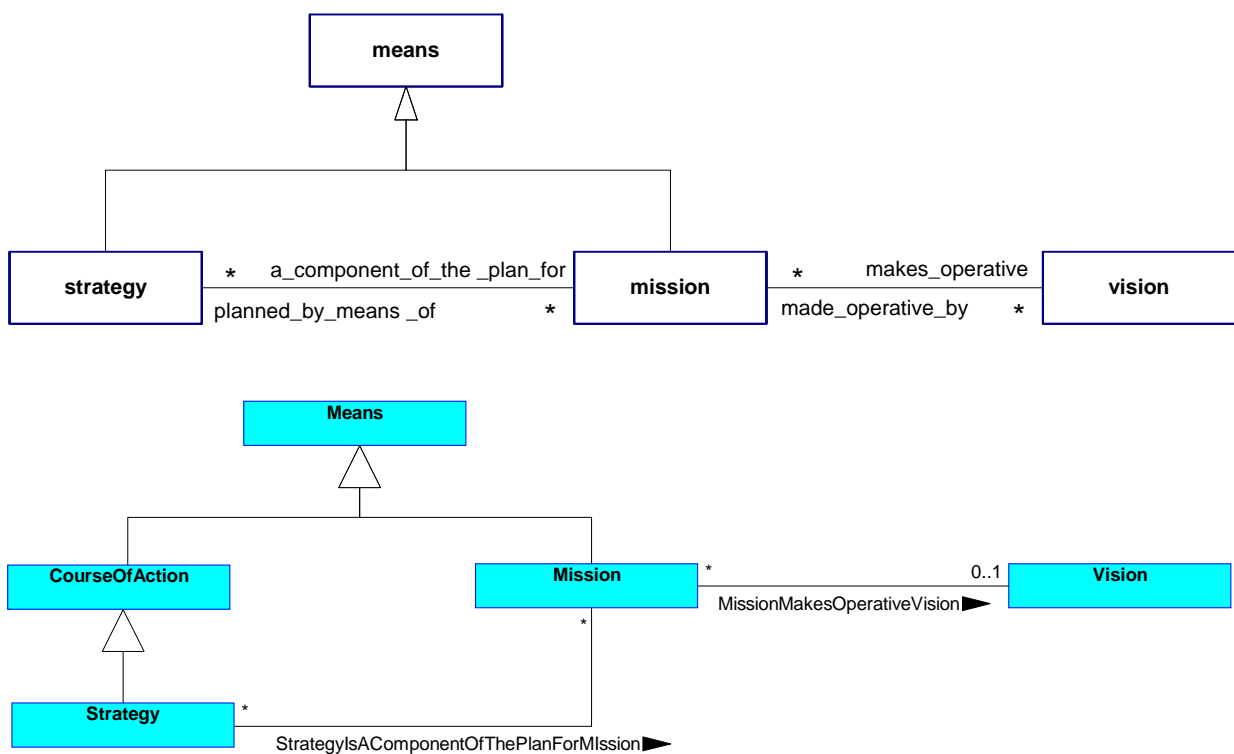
means

strategy

*

a_component_of_the _plan_for

planned_by_means _of

*

mission

*

makes_operative

made_operative_by

*

vision

Means

CourseOfAction

Mission

*

0..1

Vision

MissionMakesOperativeVision

*

Strategy

*

StrategyIsAComponentOfThePlanForMIssion